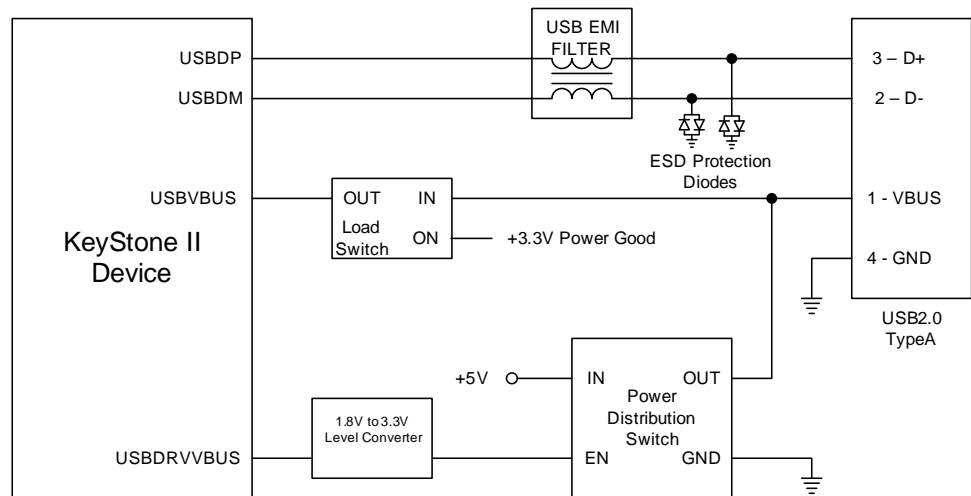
USB EMI FILTER

USBDP

USBDM

3 – D+

2 – D-

ESD Protection Diodes

USBVBUS

OUT IN

Load Switch ON

+3.3V Power Good

1 - VBUS

4 - GND

KeyStone II Device

USB2.0 TypeA

+5V

IN OUT

Power Distribution Switch

1.8V to 3.3V Level Converter

USBDRVVBUS

EN GND